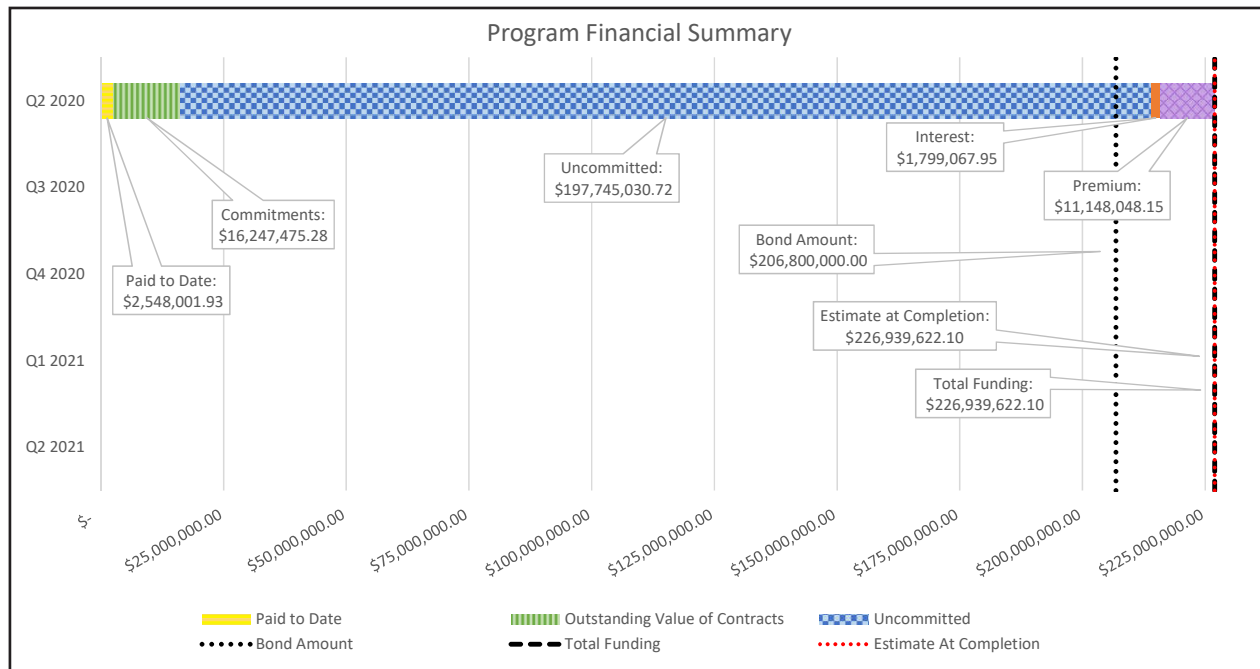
Program Financial Summary

Q2 2020

Q3 2020

Q4 2020

Q1 2021

Q2 2021

Interest:
$1,799,067.95

Uncommitted:
$197,745,030.72

Premium:
$11,148,048.15

Commitments:
$16,247,475.28

Bond Amount:
$206,800,000.00

Paid to Date:
$2,548,001.93

Estimate at Completion:
$226,939,622.10

Total Funding:
$226,939,622.10

$-
$25,000,000.00
$50,000,000.00
$75,000,000.00
$100,000,000.00
$125,000,000.00
$150,000,000.00
$175,000,000.00
$200,000,000.00
$225,000,000.00

Paid to Date
Outstanding Value of Contracts
Uncommitted
Bond Amount
Total Funding
Estimate At Completion